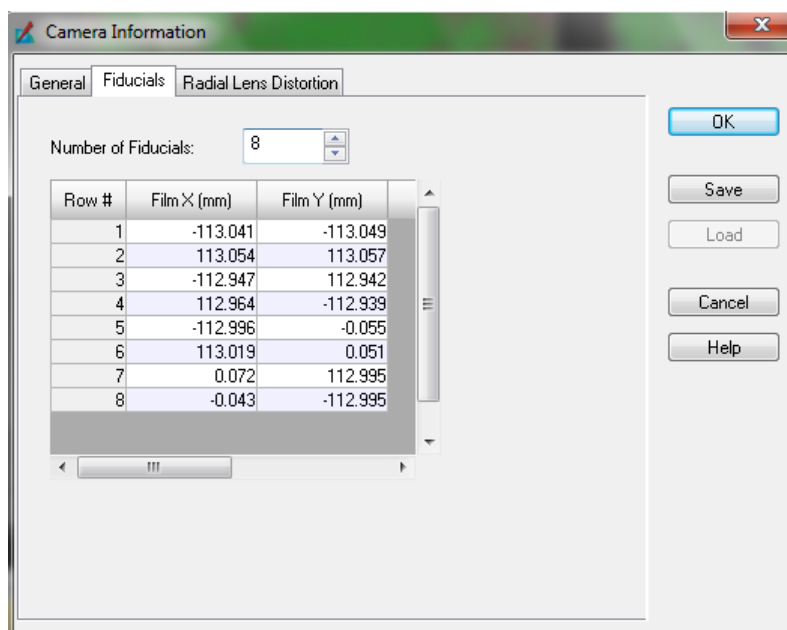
Camera Information

General | Fiducials | Radial Lens Distortion

Number of Fiducials: 8

| Row # | Film X (mm) | Film Y (mm) |
|---|---|---|
| 1 | -113.041 | -113.049 |
| 2 | 113.054 | 113.057 |
| 3 | -112.947 | 112.942 |
| 4 | 112.964 | -112.939 |
| 5 | -112.996 | -0.055 |
| 6 | 113.019 | 0.051 |
| 7 | 0.072 | 112.995 |
| 8 | -0.043 | -112.995 |

OK
Save
Load
Cancel
Help